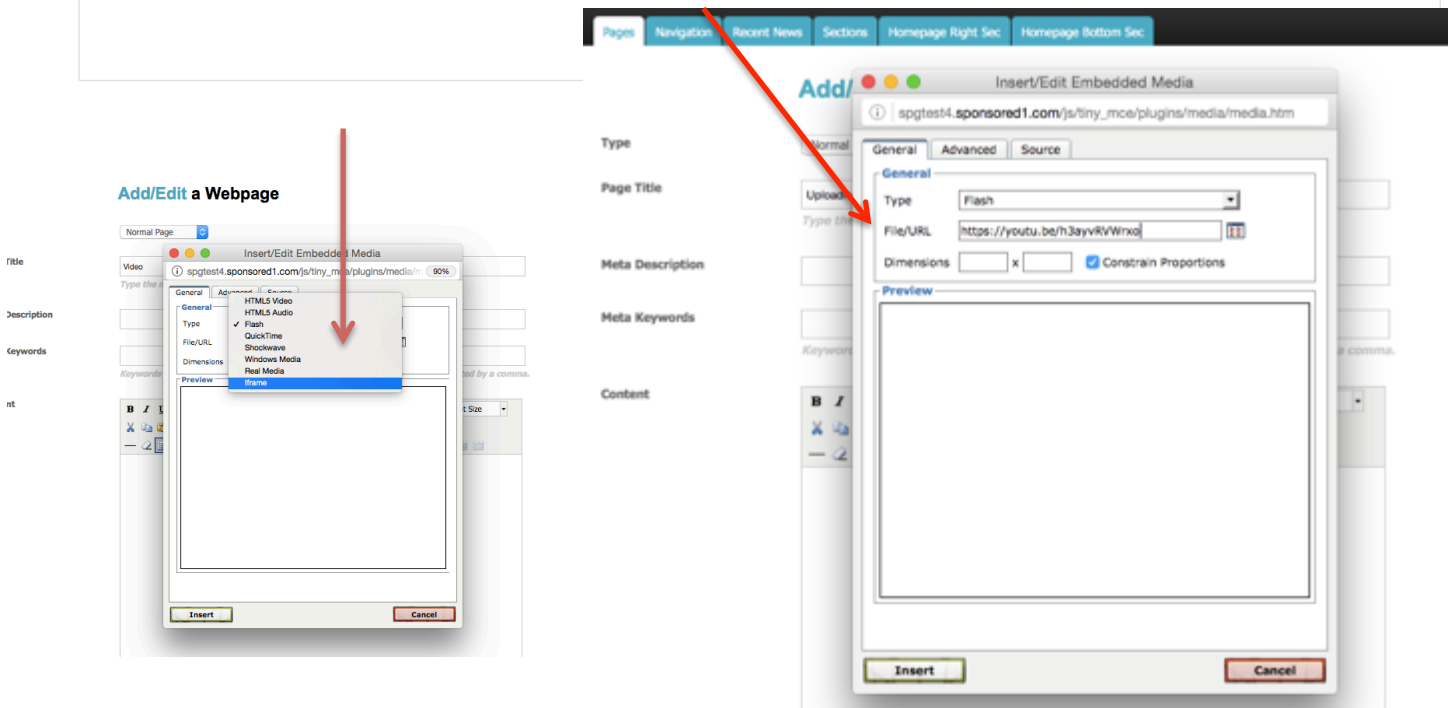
Add/Edit a Webpage

Normal Page

Title
Video
Type the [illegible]

Description

Keywords
Keywords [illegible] ted by a comma.

nt

Insert/Edit Embedded Media
spgtest4.sponsored1.com/js/tiny_mce/plugins/media/m 90%

General Advanced Source
General
Type
File/URL
Dimensions

HTML5 Video
HTML5 Audio
✓ Flash
QuickTime
Shockwave
Windows Media
Real Media
Iframe

Preview

B I U
t Size

Insert
Cancel

Pages Navigation Recent News Sections Homepage Right Sec Homepage Bottom Sec

Add/

Type
Normal

Page Title
Upload
Type the

Meta Description

Meta Keywords
Keywor
e comma.

Content
B I

Insert/Edit Embedded Media
spgtest4.sponsored1.com/js/tiny_mce/plugins/media/media.htm

General Advanced Source
General
Type Flash
File/URL https://youtu.be/h3ayvRVWrxo
Dimensions x Constrain Proportions

Preview

Insert
Cancel